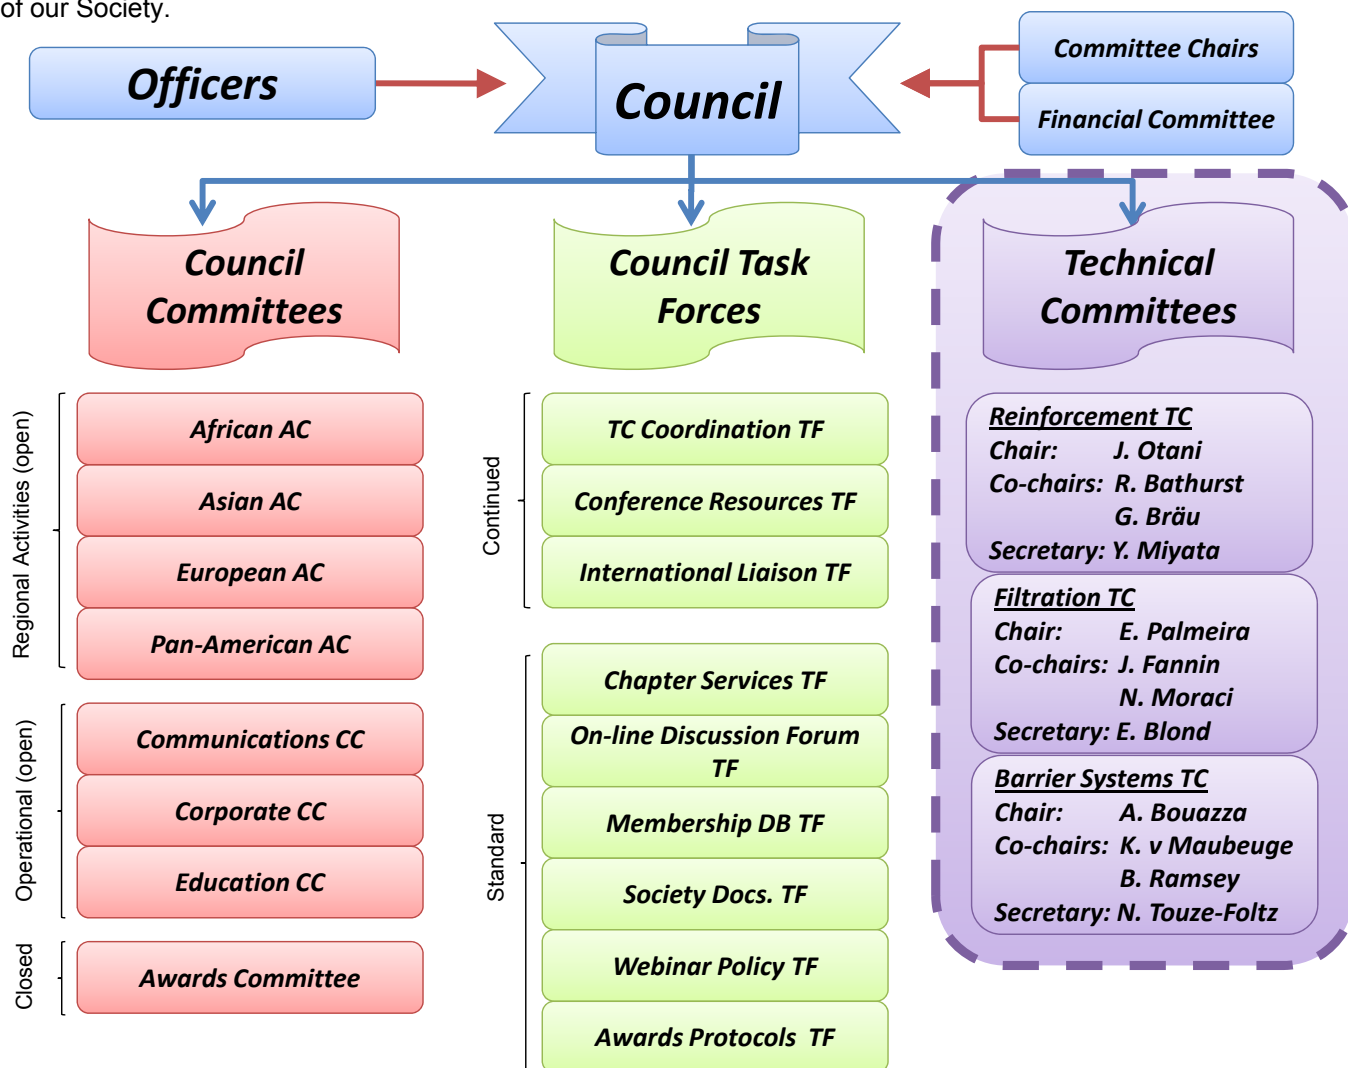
of our Society.

Officers

Council

Committee Chairs

Financial Committee

Council Committees

Council Task Forces

Technical Committees

Regional Activities (open)

African AC

Asian AC

European AC

Pan-American AC

Operational (open)

Communications CC

Corporate CC

Education CC

Closed

Awards Committee

Continued

TC Coordination TF

Conference Resources TF

International Liaison TF

Standard

Chapter Services TF

On-line Discussion Forum TF

Membership DB TF

Society Docs. TF

Webinar Policy TF

Awards Protocols TF

Reinforcement TC
Chair: J. Otani
Co-chairs: R. Bathurst
G. Bräu
Secretary: Y. Miyata

Filtration TC
Chair: E. Palmeira
Co-chairs: J. Fannin
N. Moraci
Secretary: E. Blond

Barrier Systems TC
Chair: A. Bouazza
Co-chairs: K. v Maubeuge
B. Ramsey
Secretary: N. Touze-Foltz